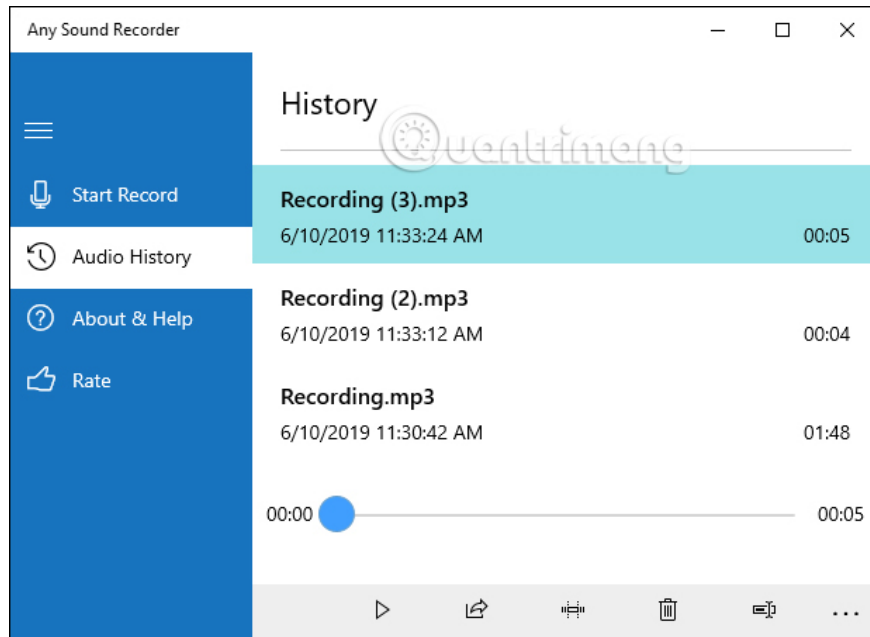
Any Sound Recorder

Start Record
Audio History
About & Help
Rate

History

Quantrimang

Recording (3).mp3
6/10/2019 11:33:24 AM 00:05

Recording (2).mp3
6/10/2019 11:33:12 AM 00:04

Recording.mp3
6/10/2019 11:30:42 AM 01:48

00:00 00:05

...